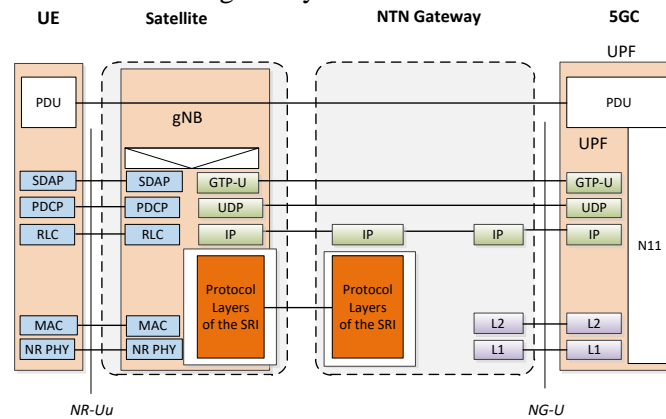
UE

Satellite

NTN Gateway

5GC

UPF

PDU

gNB

PDU

UPF

SDAP

SDAP

GTP-U

GTP-U

PDCP

PDCP

UDP

UDP

RLC

RLC

IP

IP

IP

IP

N11

Protocol Layers of the SRI

Protocol Layers of the SRI

MAC

MAC

L2

L2

NR PHY

NR PHY

L1

L1

NR-Uu

NG-U